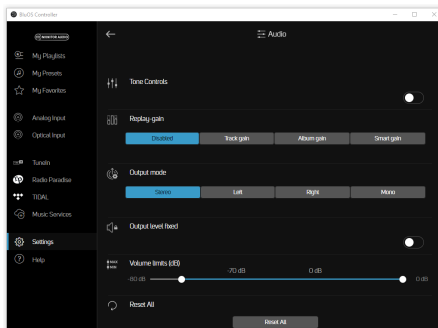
BluOS Controller

MONITOR AUDIO

My Playlists
My Presets
My Favorites
Analog Input
Optical Input
TuneIn
Radio Paradise
TIDAL
Music Services
Settings
Help

Audio

Tone Controls

Replay-gain

Disabled
Track gain
Album gain
Smart gain

Output mode

Stereo
Left
Right
Mono

Output level fixed

Volume limits (dB)
-70 dB
0 dB
-80 dB
0 dB

Reset All

Reset All